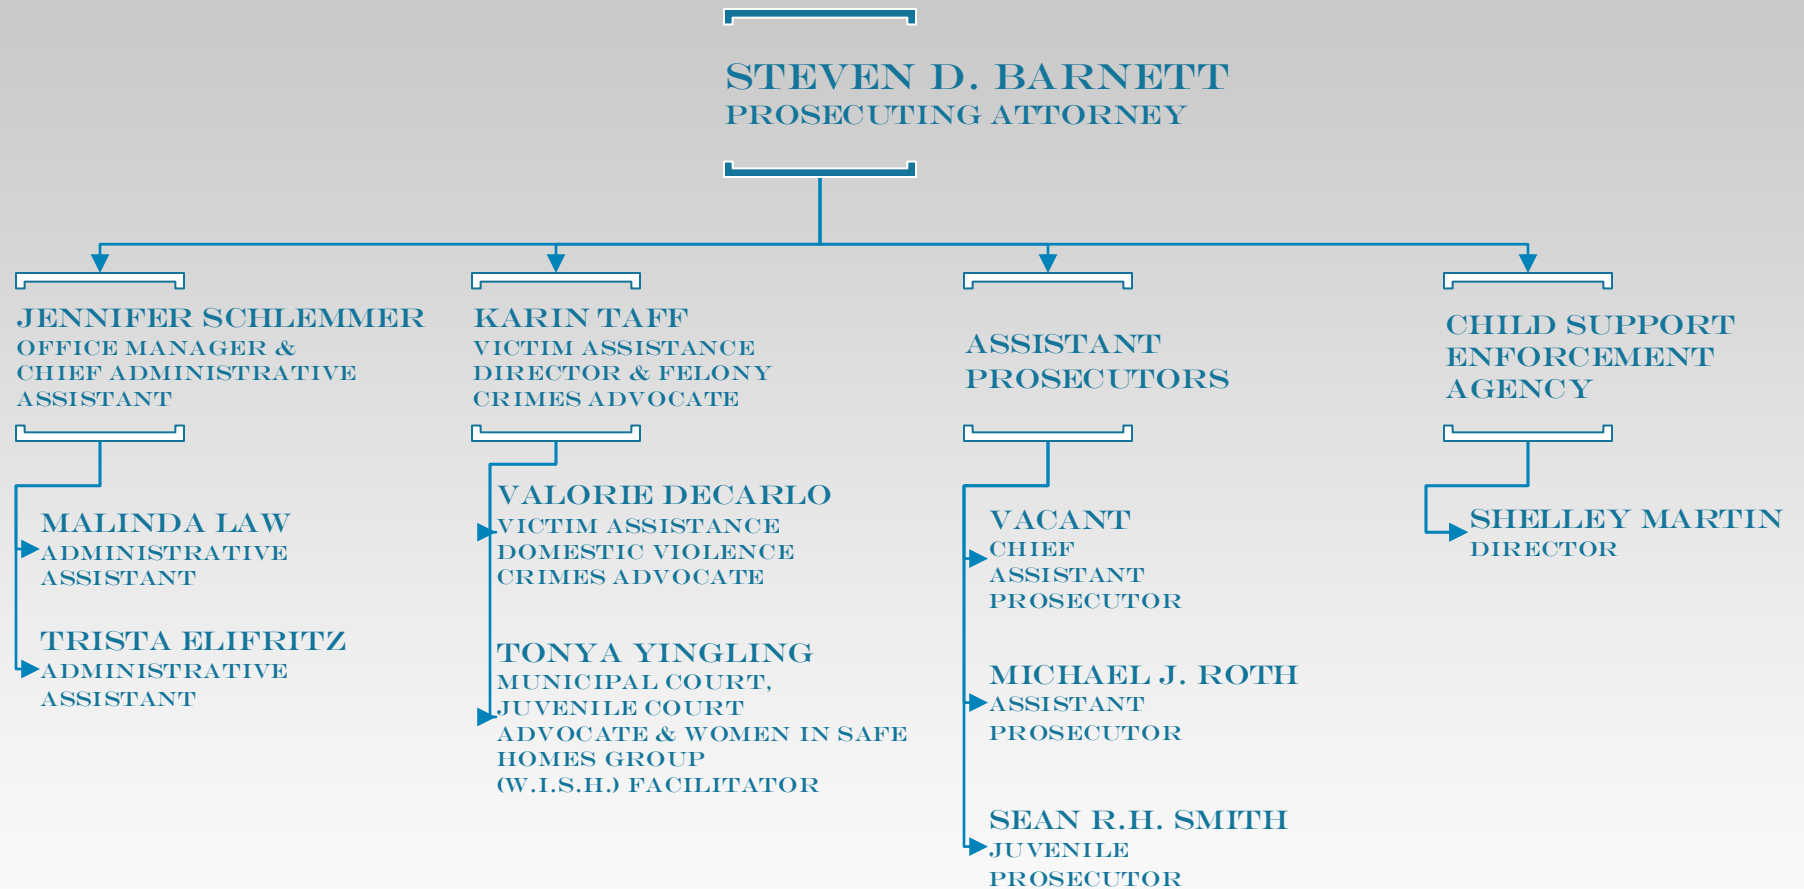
STEVEN D. BARNETT
PROSECUTING ATTORNEY

JENNIFER SCHLEMMER
OFFICE MANAGER & CHIEF ADMINISTRATIVE ASSISTANT

KARIN TAFF
VICTIM ASSISTANCE DIRECTOR & FELONY CRIMES ADVOCATE

ASSISTANT PROSECUTORS

CHILD SUPPORT ENFORCEMENT AGENCY

MALINDA LAW
ADMINISTRATIVE ASSISTANT

TRISTA ELIFRITZ
ADMINISTRATIVE ASSISTANT

VALORIE DECARLO
VICTIM ASSISTANCE DOMESTIC VIOLENCE CRIMES ADVOCATE

TONYA YINGLING
MUNICIPAL COURT, JUVENILE COURT ADVOCATE & WOMEN IN SAFE HOMES GROUP (W.I.S.H.) FACILITATOR

VACANT
CHIEF ASSISTANT PROSECUTOR

MICHAEL J. ROTH
ASSISTANT PROSECUTOR

SEAN R.H. SMITH
JUVENILE PROSECUTOR

SHELLEY MARTIN
DIRECTOR